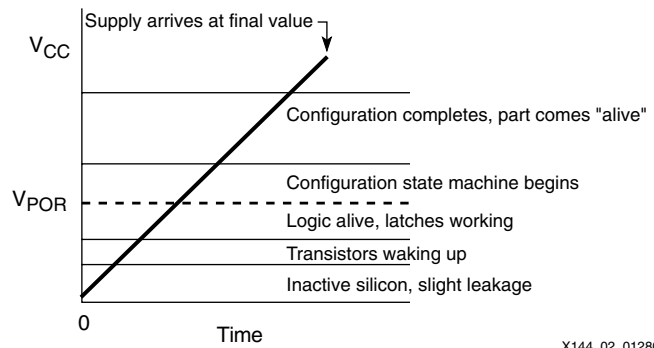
Supply arrives at final value

$V_{CC}$

Configuration completes, part comes "alive"

Configuration state machine begins

$V_{POR}$

Logic alive, latches working

Transistors waking up

Inactive silicon, slight leakage

0

Time

X144_02_0128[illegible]